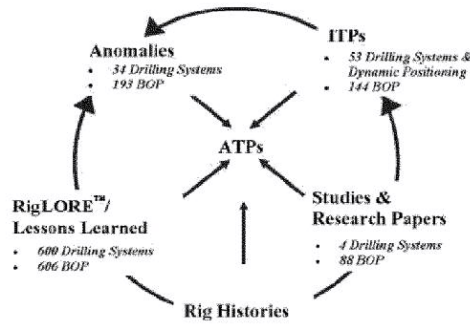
Anomalies
• 34 Drilling Systems
• 193 BOP

ITPs
• 53 Drilling Systems & Dynamic Positioning
• 144 BOP

ATPs

RigLORE™/ Lessons Learned
• 600 Drilling Systems
• 606 BOP

Studies & Research Papers
• 4 Drilling Systems
• 88 BOP

Rig Histories